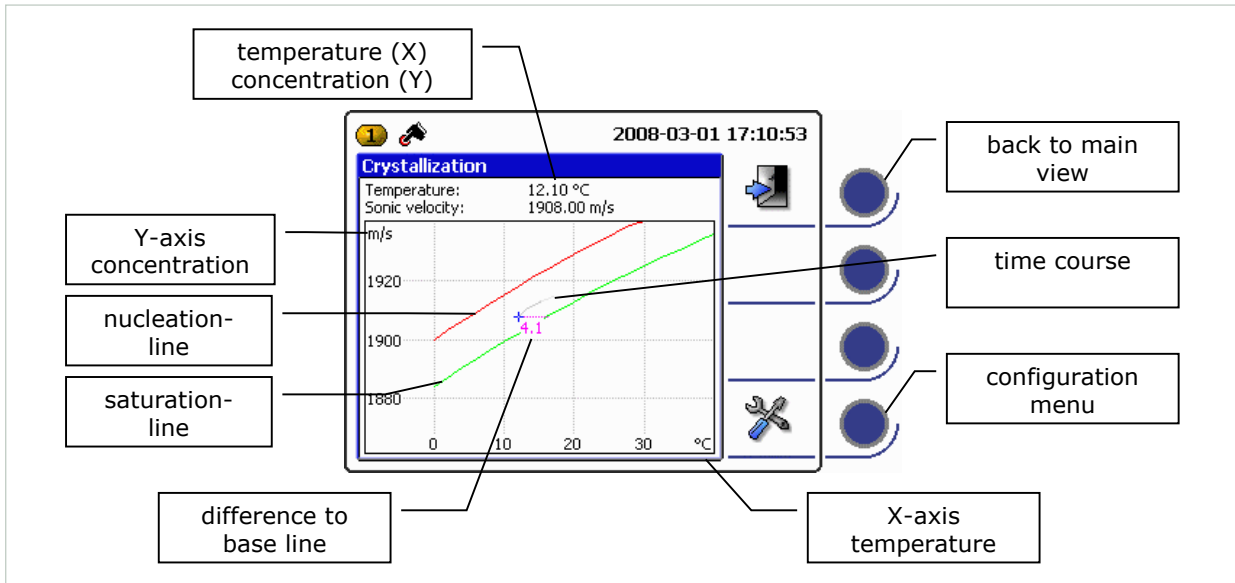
temperature (X)
concentration (Y)

1

2008-03-01 17:10:53

Crystallization

Temperature: 12.10 °C
Sonic velocity: 1908.00 m/s

back to main view

Y-axis concentration

m/s

1920

time course

nucleation-line

4.1

1900

saturation-line

1880

configuration menu

0 10 20 30 °C

difference to base line

X-axis temperature